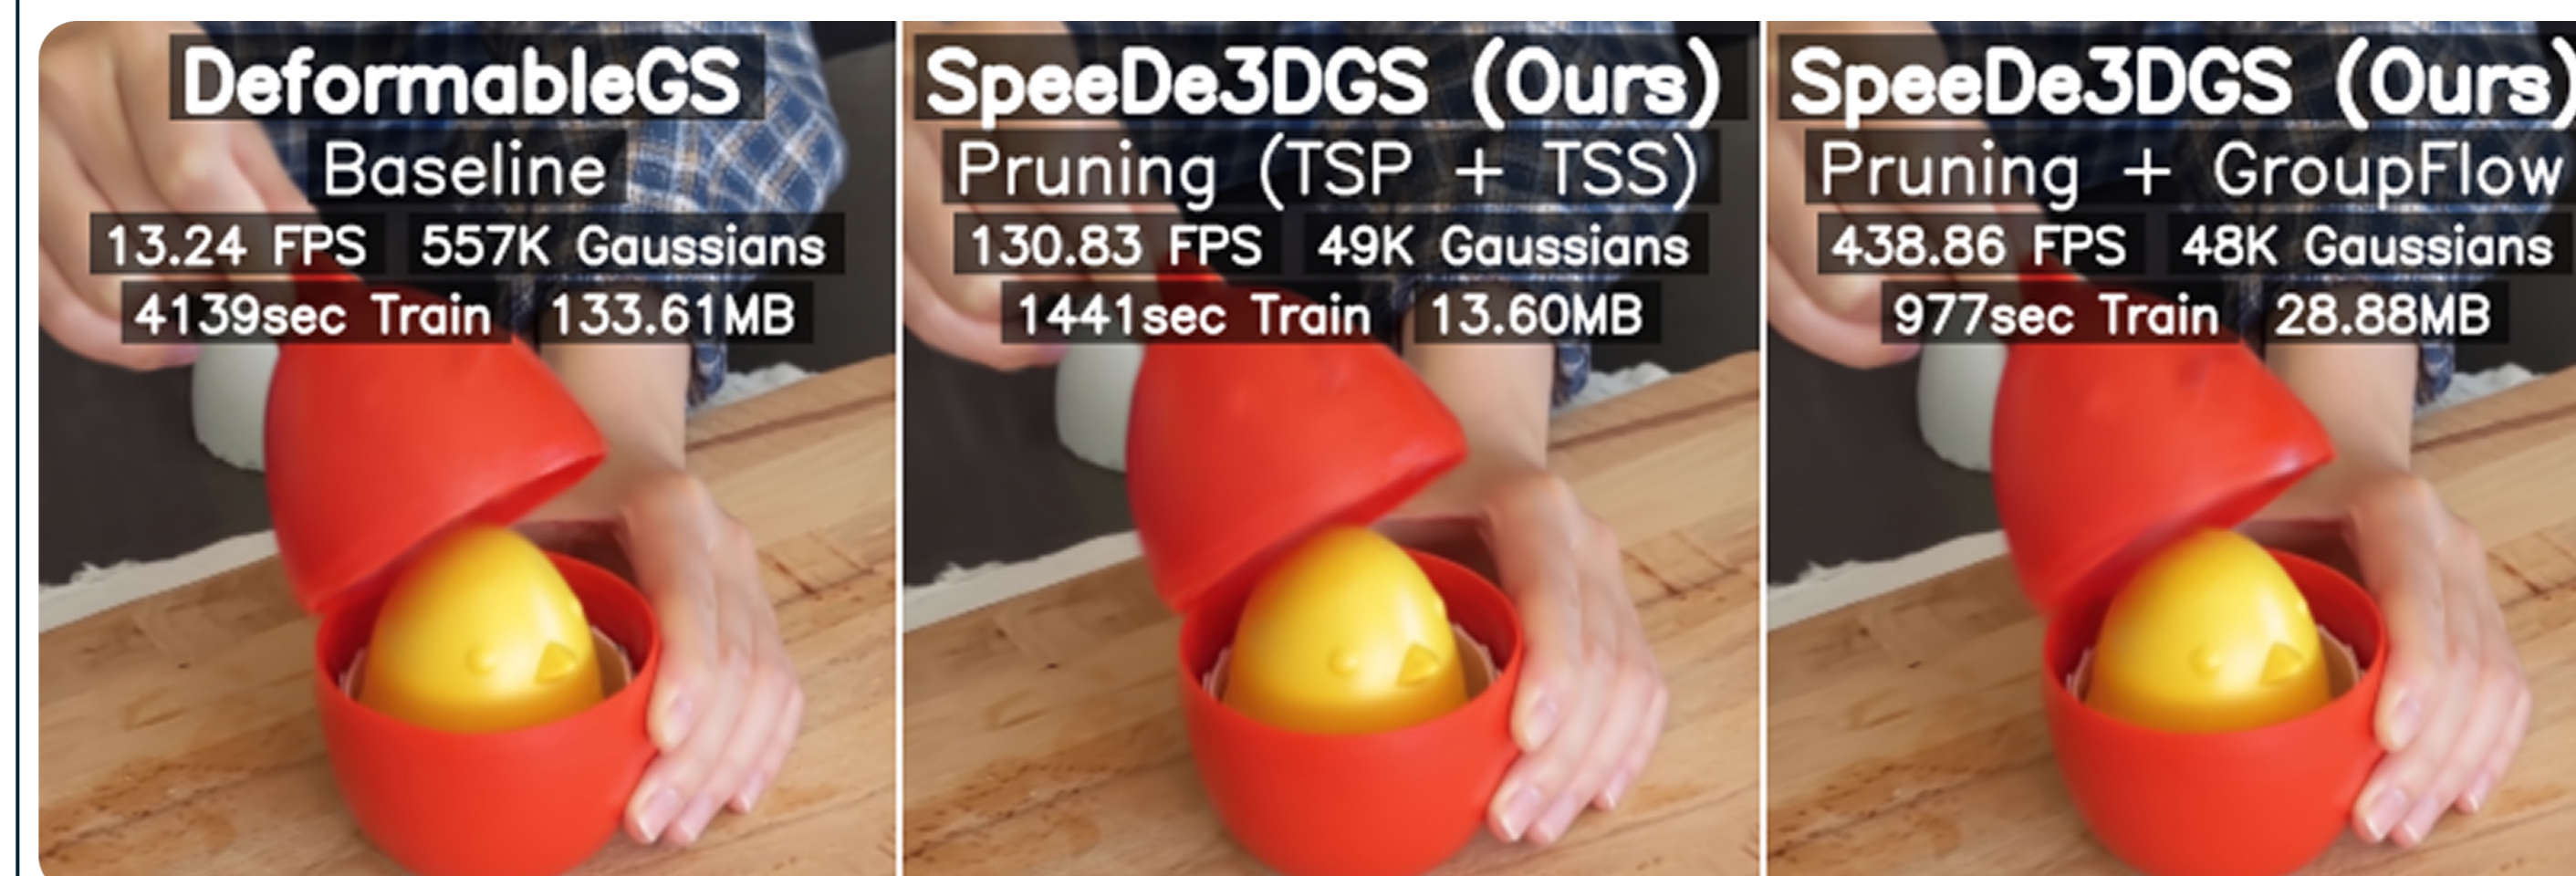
DeformableGS
Baseline
13.24 FPS 557K Gaussians
4139sec Train 133.61MB

SpeeDe3DGS (Ours)
Pruning (TSP + TSS)
130.83 FPS 49K Gaussians
1441sec Train 13.60MB

SpeeDe3DGS (Ours)
Pruning + GroupFlow
438.86 FPS 48K Gaussians
977sec Train 28.88MB